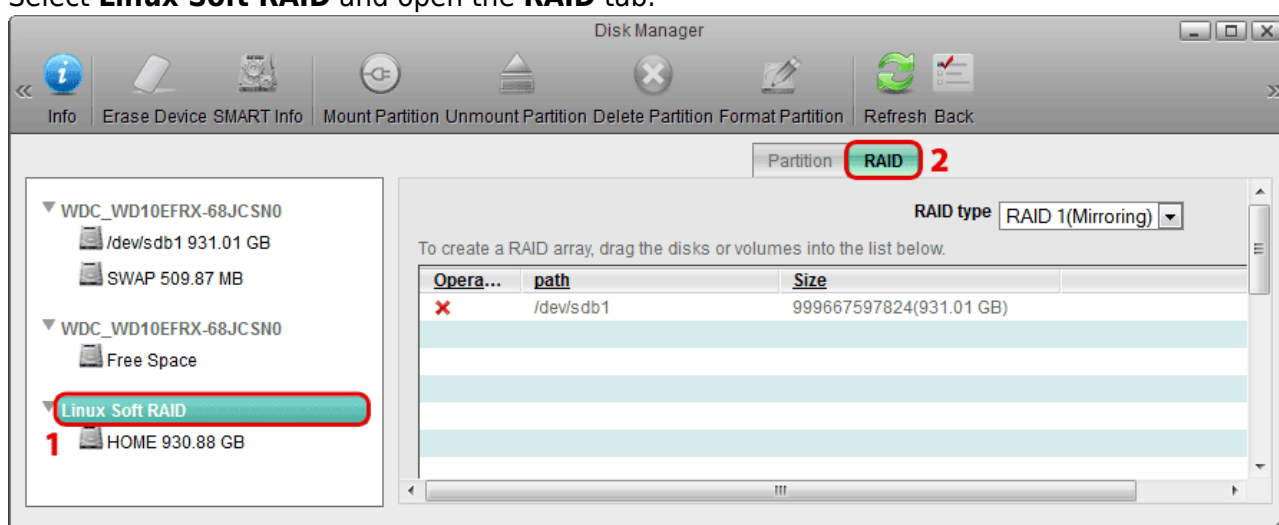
Select **Linux Soft RAID** and open the **RAID** tab.

Disk Manager

Info Erase Device SMART Info Mount Partition Unmount Partition Delete Partition Format Partition Refresh Back

Partition RAID 2

WDC_WD10EFRX-68JCSN0
/dev/sdb1 931.01 GB
SWAP 509.87 MB
WDC_WD10EFRX-68JCSN0
Free Space
Linux Soft RAID
1 HOME 930.88 GB

RAID type RAID 1(Mirroring)

To create a RAID array, drag the disks or volumes into the list below.

| Opera... | path | Size |
|---|---|---|
| × | /dev/sdb1 | 999667597824(931.01 GB) |